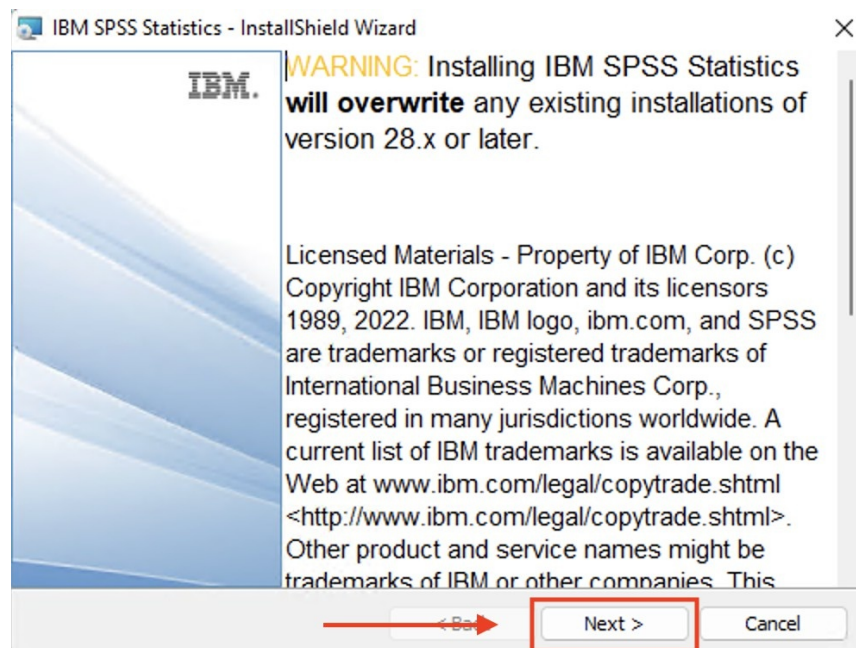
IBM SPSS Statistics - InstallShield Wizard

IBM.

WARNING: Installing IBM SPSS Statistics **will overwrite** any existing installations of version 28.x or later.

Licensed Materials - Property of IBM Corp. (c) Copyright IBM Corporation and its licensors 1989, 2022. IBM, IBM logo, ibm.com, and SPSS are trademarks or registered trademarks of International Business Machines Corp., registered in many jurisdictions worldwide. A current list of IBM trademarks is available on the Web at www.ibm.com/legal/copytrade.shtml <http://www.ibm.com/legal/copytrade.shtml>. Other product and service names might be trademarks of IBM or other companies. This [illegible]

< Ba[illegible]

Next >

Cancel